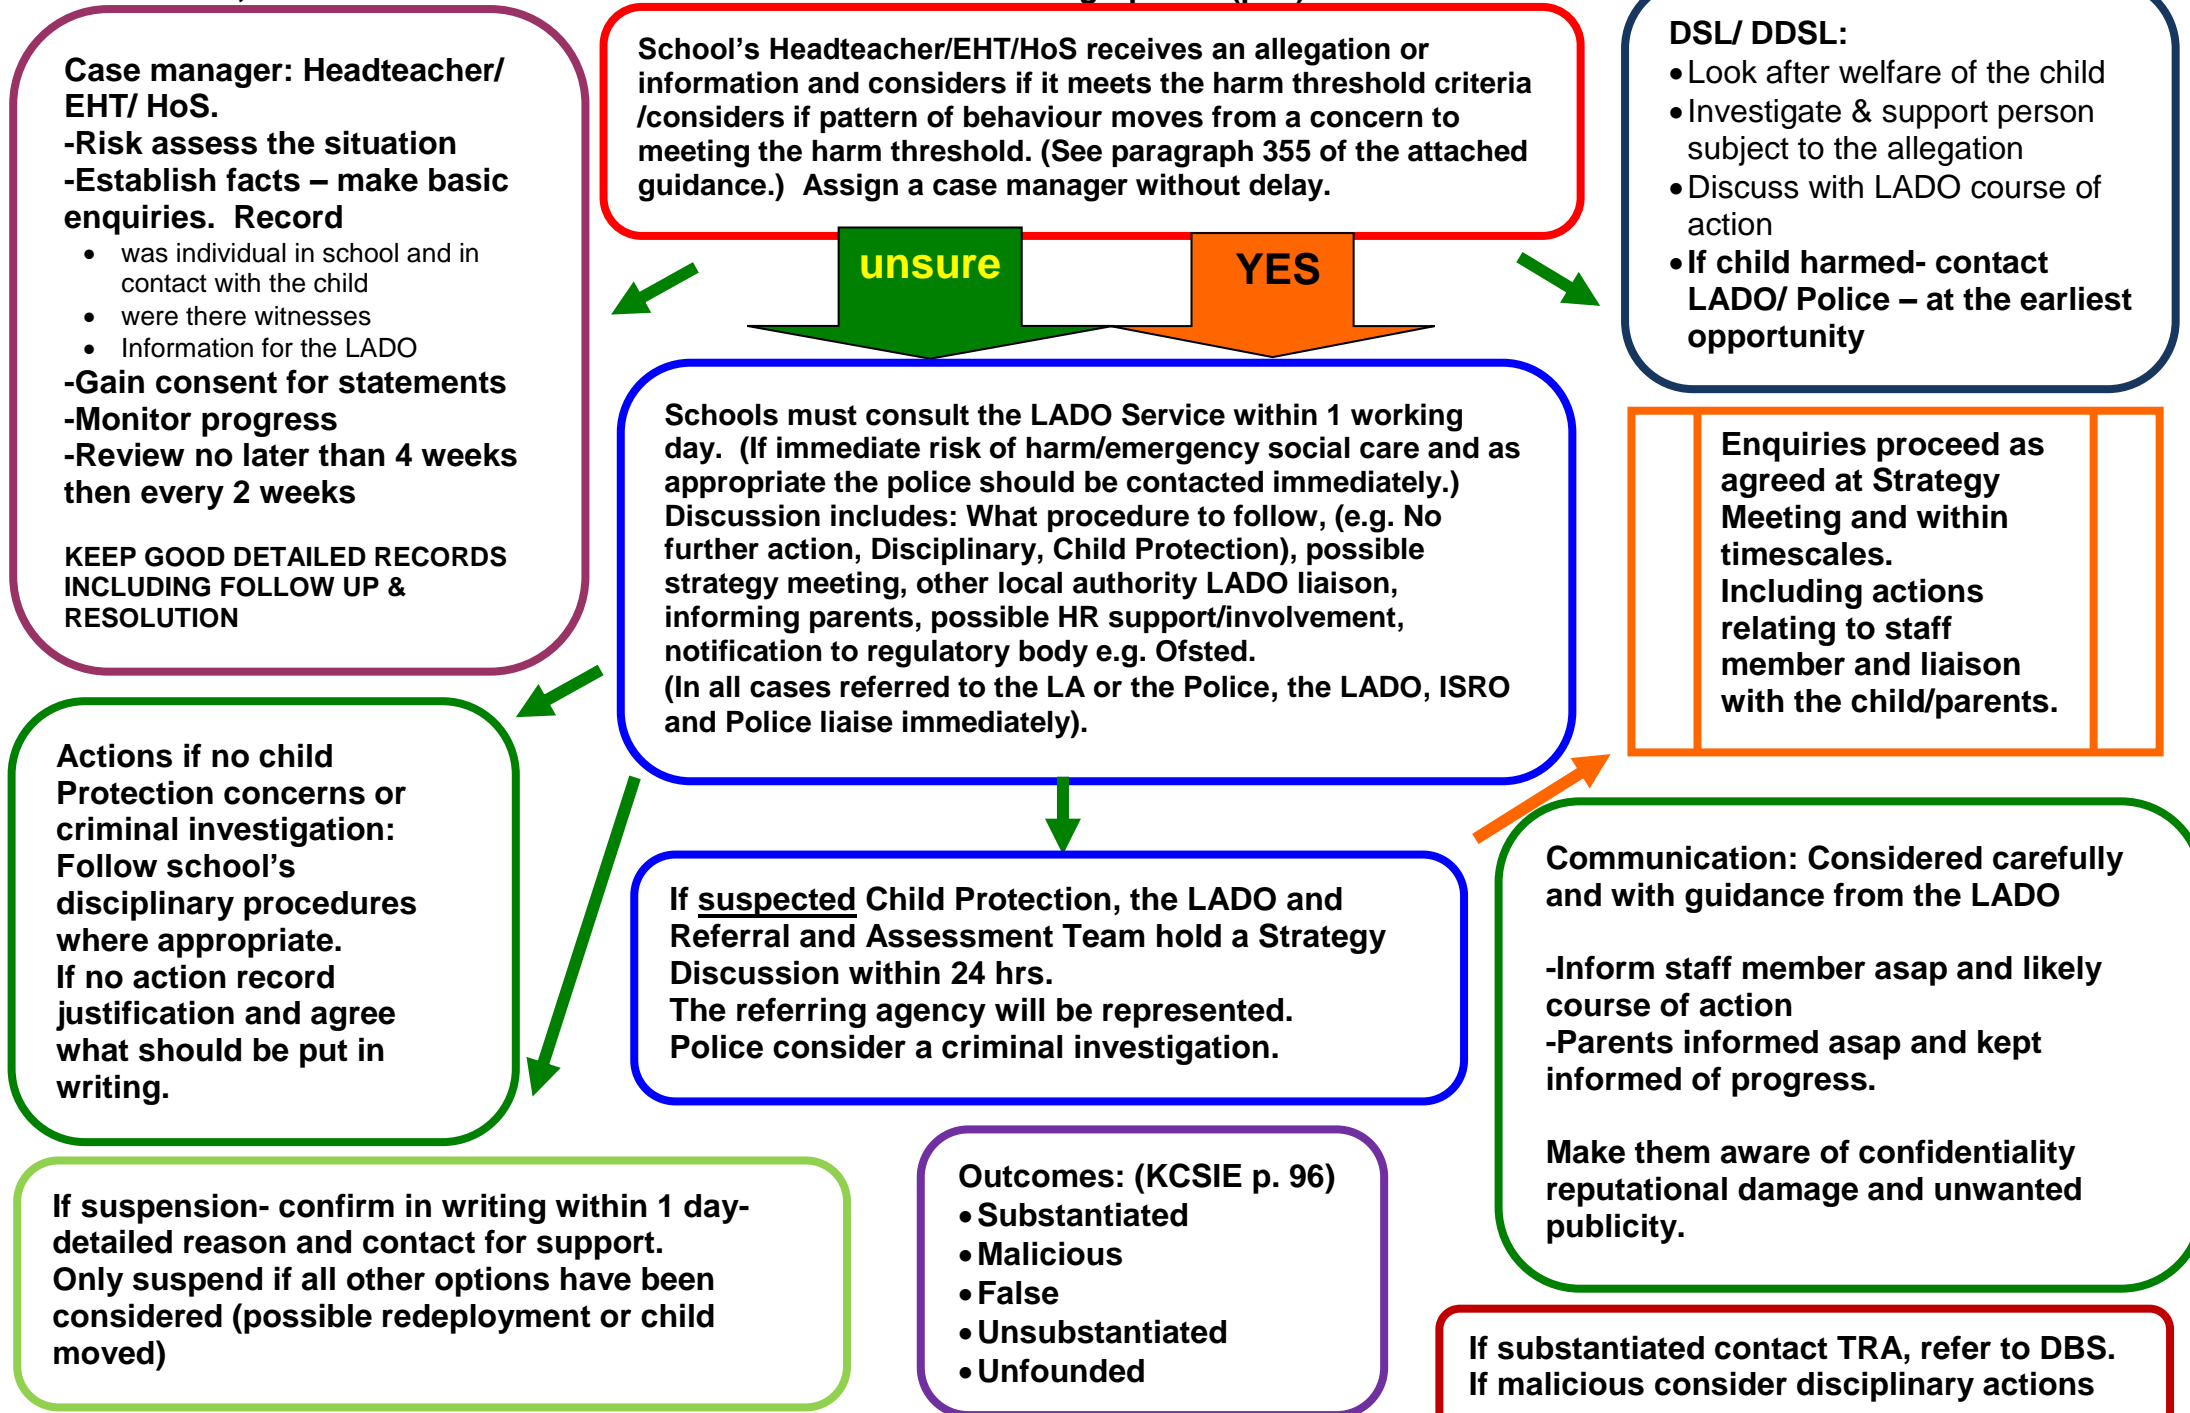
School's Headteacher/EHT/HoS receives an allegation or information and considers if it meets the harm threshold criteria /considers if pattern of behaviour moves from a concern to meeting the harm threshold. (See paragraph 355 of the attached guidance.) Assign a case manager without delay.

Case manager: Headteacher/ EHT/ HoS.
-Risk assess the situation
-Establish facts – make basic enquiries. Record
• was individual in school and in contact with the child
• were there witnesses
• Information for the LADO
-Gain consent for statements
-Monitor progress
-Review no later than 4 weeks then every 2 weeks

KEEP GOOD DETAILED RECORDS INCLUDING FOLLOW UP & RESOLUTION

DSL/ DDSL:
• Look after welfare of the child
• Investigate & support person subject to the allegation
• Discuss with LADO course of action
• If child harmed- contact LADO/ Police – at the earliest opportunity

unsure

YES

Schools must consult the LADO Service within 1 working day. (If immediate risk of harm/emergency social care and as appropriate the police should be contacted immediately.) Discussion includes: What procedure to follow, (e.g. No further action, Disciplinary, Child Protection), possible strategy meeting, other local authority LADO liaison, informing parents, possible HR support/involvement, notification to regulatory body e.g. Ofsted.
(In all cases referred to the LA or the Police, the LADO, ISRO and Police liaise immediately).

Enquiries proceed as agreed at Strategy Meeting and within timescales.
Including actions relating to staff member and liaison with the child/parents.

Actions if no child Protection concerns or criminal investigation:
Follow school's disciplinary procedures where appropriate.
If no action record justification and agree what should be put in writing.

If suspected Child Protection, the LADO and Referral and Assessment Team hold a Strategy Discussion within 24 hrs.
The referring agency will be represented.
Police consider a criminal investigation.

Communication: Considered carefully and with guidance from the LADO

-Inform staff member asap and likely course of action
-Parents informed asap and kept informed of progress.

Make them aware of confidentiality reputational damage and unwanted publicity.

If suspension- confirm in writing within 1 day- detailed reason and contact for support.
Only suspend if all other options have been considered (possible redeployment or child moved)

Outcomes: (KCSIE p. 96)
• Substantiated
• Malicious
• False
• Unsubstantiated
• Unfounded

If substantiated contact TRA, refer to DBS.
If malicious consider disciplinary actions